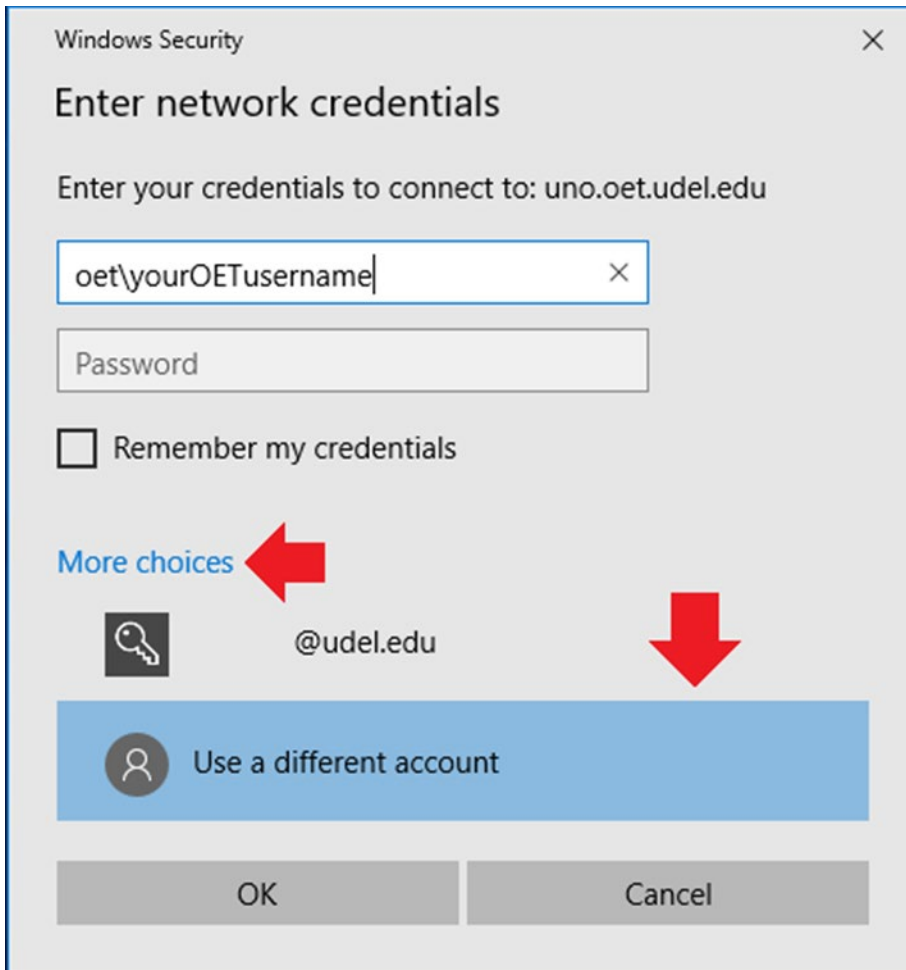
Windows Security

×

Enter network credentials

Enter your credentials to connect to: uno.oet.udel.edu

oet\yourOETusername ×

Password

Remember my credentials

More choices

@udel.edu

Use a different account

OK

Cancel